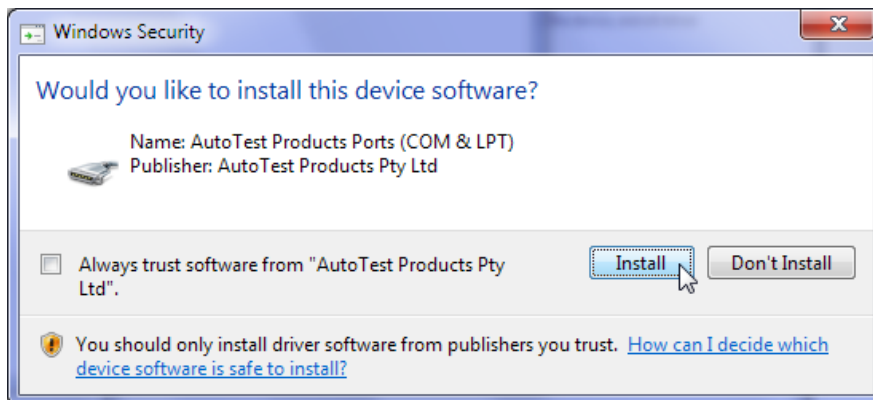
Windows Security

Would you like to install this device software?

Name: AutoTest Products Ports (COM & LPT)
Publisher: AutoTest Products Pty Ltd

Always trust software from "AutoTest Products Pty Ltd".

Install

Don't Install

You should only install driver software from publishers you trust. How can I decide which device software is safe to install?